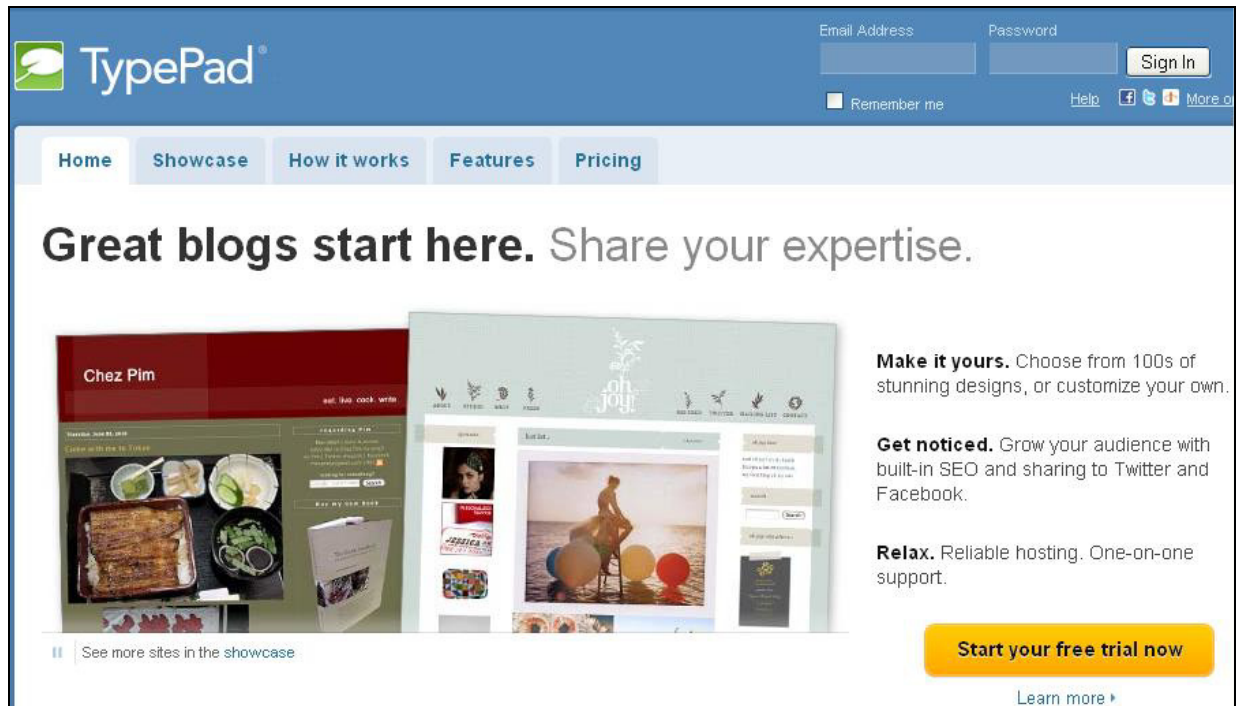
TypePad®

Email Address

Password

Sign In

Remember me

Help

More o

Home

Showcase

How it works

Features

Pricing

Great blogs start here. Share your expertise.

Chez Pim

eat. live. cook. write

oh joy!

Make it yours. Choose from 100s of stunning designs, or customize your own.

Get noticed. Grow your audience with built-in SEO and sharing to Twitter and Facebook.

Relax. Reliable hosting. One-on-one support.

See more sites in the showcase

Start your free trial now

Learn more ▸